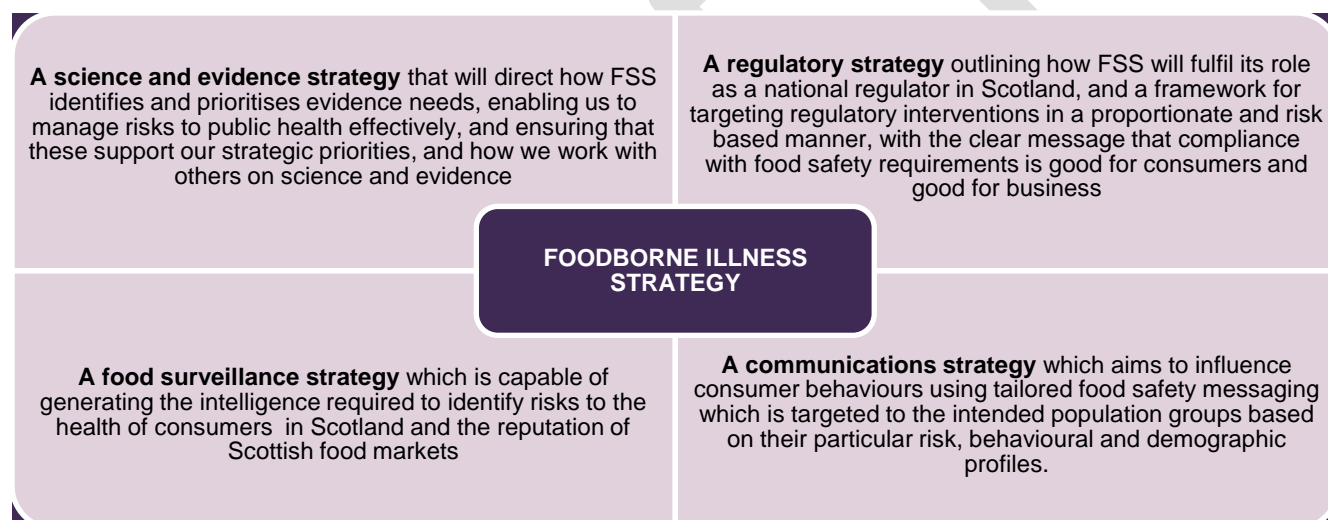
**A science and evidence strategy** that will direct how FSS identifies and prioritises evidence needs, enabling us to manage risks to public health effectively, and ensuring that these support our strategic priorities, and how we work with others on science and evidence

**A regulatory strategy** outlining how FSS will fulfil its role as a national regulator in Scotland, and a framework for targeting regulatory interventions in a proportionate and risk based manner, with the clear message that compliance with food safety requirements is good for consumers and good for business

**FOODBORNE ILLNESS STRATEGY**

**A food surveillance strategy** which is capable of generating the intelligence required to identify risks to the health of consumers in Scotland and the reputation of Scottish food markets

**A communications strategy** which aims to influence consumer behaviours using tailored food safety messaging which is targeted to the intended population groups based on their particular risk, behavioural and demographic profiles.